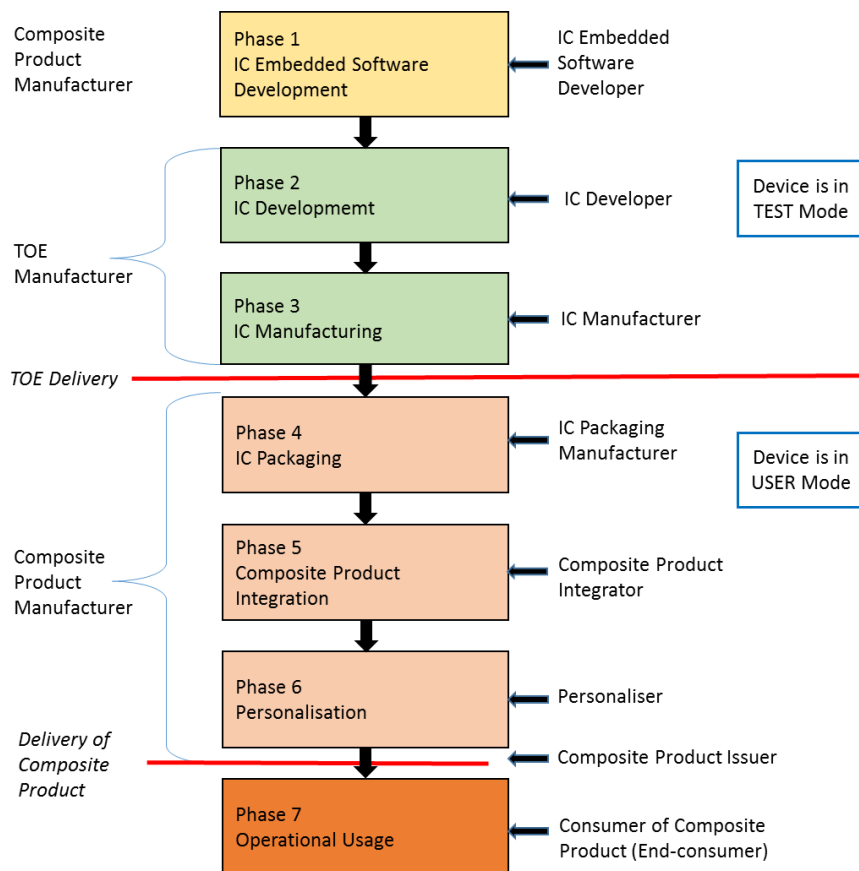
Composite Product Manufacturer

Phase 1
IC Embedded Software Development

IC Embedded Software Developer

Phase 2
IC Developmemt

IC Developer

Device is in TEST Mode

TOE Manufacturer

Phase 3
IC Manufacturing

IC Manufacturer

TOE Delivery

Phase 4
IC Packaging

IC Packaging Manufacturer

Device is in USER Mode

Composite Product Manufacturer

Phase 5
Composite Product Integration

Composite Product Integrator

Phase 6
Personalisation

Personaliser

Delivery of Composite Product

Composite Product Issuer

Phase 7
Operational Usage

Consumer of Composite Product (End-consumer)